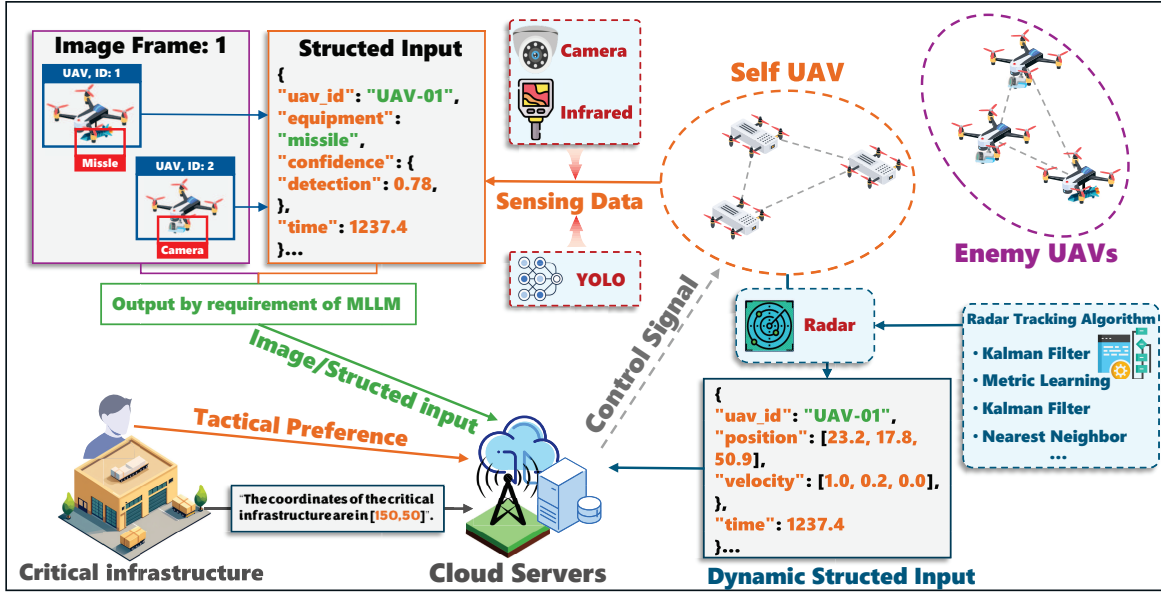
Image Frame: 1

UAV, ID: 1

Missle

UAV, ID: 2

Camera

Structed Input
{
"uav_id": "UAV-01",
"equipment": "missile",
"confidence": {
"detection": 0.78,
},
"time": 1237.4
}...

Camera

Infrared

Sensing Data

YOLO

Self UAV

Enemy UAVs

Output by requirement of MLLM

Image/Structed input

Control Signal

Radar

Radar Tracking Algorithm
• Kalman Filter
• Metric Learning
• Kalman Filter
• Nearest Neighbor
...

Tactical Preference

"The coordinates of the critical infrastructure are in [150,50]".

{
"uav_id": "UAV-01",
"position": [23.2, 17.8, 50.9],
"velocity": [1.0, 0.2, 0.0],
},
"time": 1237.4
}...

Critical infrastructure

Cloud Servers

Dynamic Structed Input